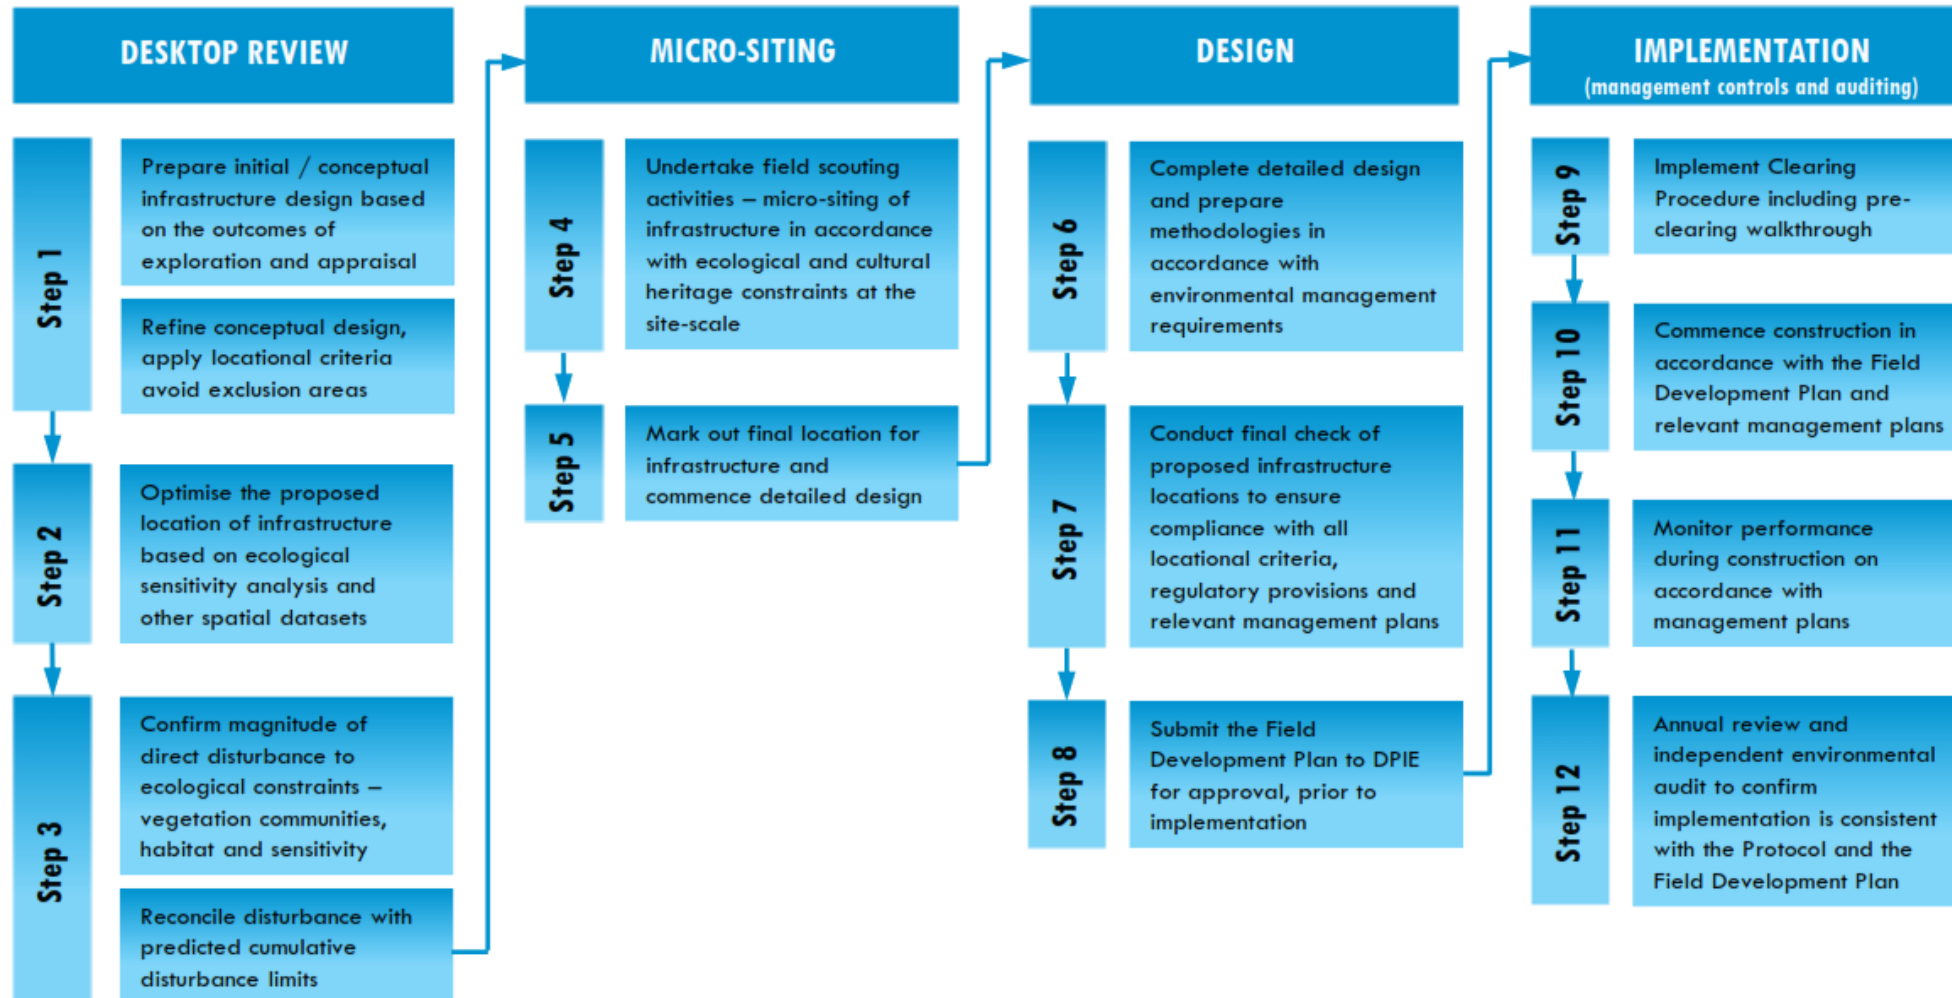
DESKTOP REVIEW

Step 1

Prepare initial / conceptual infrastructure design based on the outcomes of exploration and appraisal

Refine conceptual design, apply locational criteria avoid exclusion areas

Step 2

Optimise the proposed location of infrastructure based on ecological sensitivity analysis and other spatial datasets

Step 3

Confirm magnitude of direct disturbance to ecological constraints – vegetation communities, habitat and sensitivity

Reconcile disturbance with predicted cumulative disturbance limits

MICRO-SITING

Step 4

Undertake field scouting activities – micro-siting of infrastructure in accordance with ecological and cultural heritage constraints at the site-scale

Step 5

Mark out final location for infrastructure and commence detailed design

DESIGN

Step 6

Complete detailed design and prepare methodologies in accordance with environmental management requirements

Step 7

Conduct final check of proposed infrastructure locations to ensure compliance with all locational criteria, regulatory provisions and relevant management plans

Step 8

Submit the Field Development Plan to DPIE for approval, prior to implementation

IMPLEMENTATION
(management controls and auditing)

Step 9

Implement Clearing Procedure including pre-clearing walkthrough

Step 10

Commence construction in accordance with the Field Development Plan and relevant management plans

Step 11

Monitor performance during construction on accordance with management plans

Step 12

Annual review and independent environmental audit to confirm implementation is consistent with the Protocol and the Field Development Plan